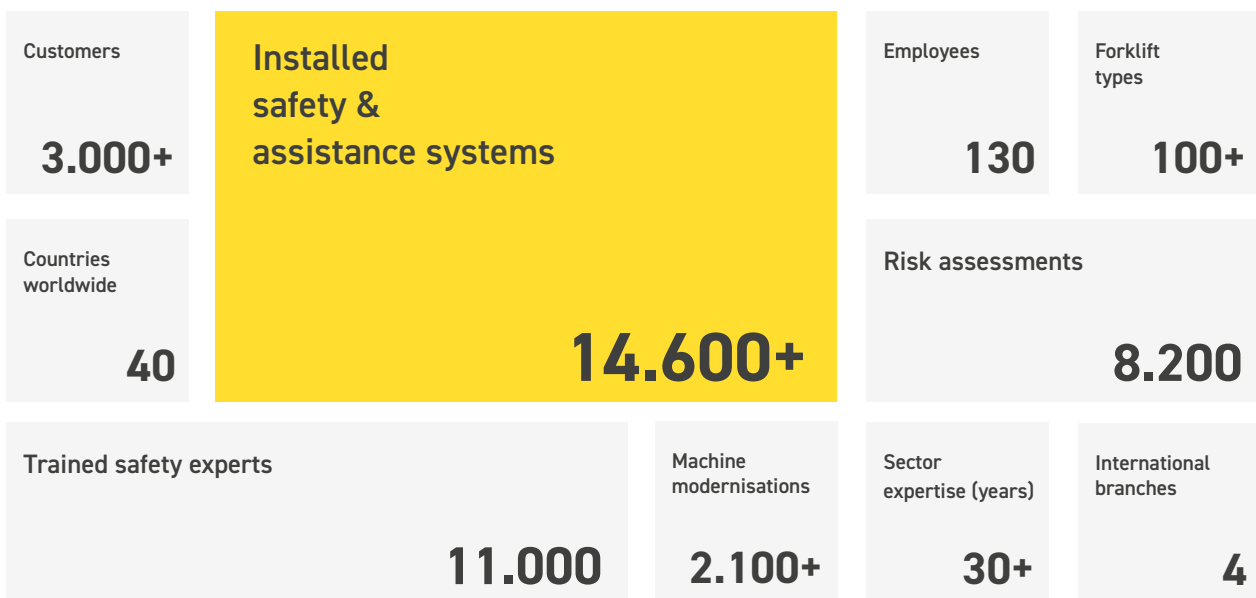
Customers

3.000+

Installed safety & assistance systems

14.600+

Employees

130

Forklift types

100+

Countries worldwide

40

Risk assessments

8.200

Trained safety experts

11.000

Machine modernisations

2.100+

Sector expertise (years)

30+

International branches

4